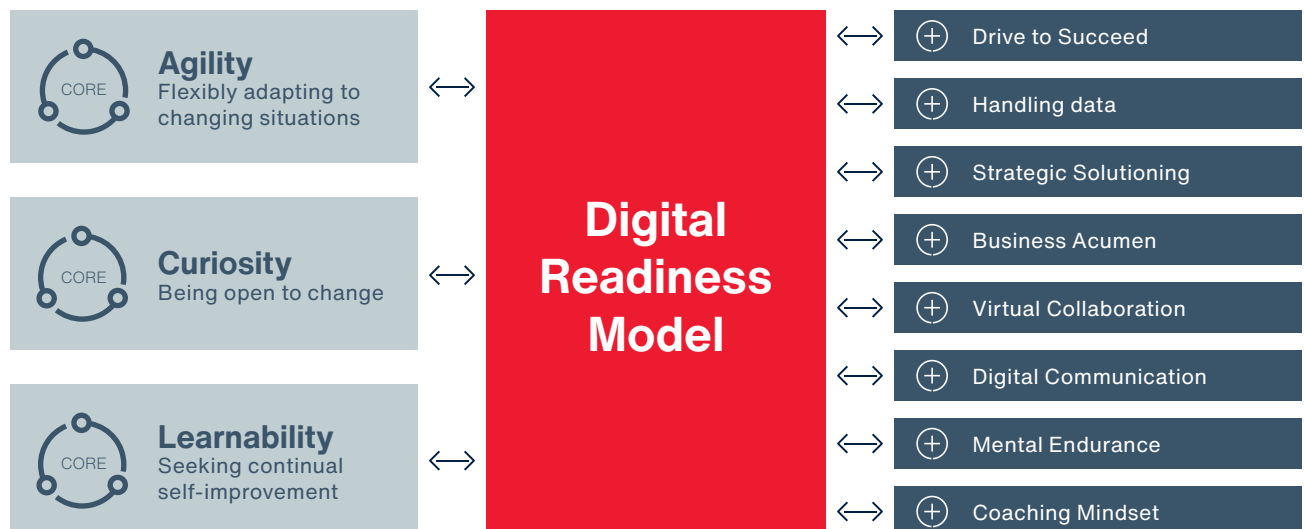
CORE
Agility
Flexibly adapting to changing situations

CORE
Curiosity
Being open to change

CORE
Learnability
Seeking continual self-improvement

Digital Readiness Model

Drive to Succeed

Handling data

Strategic Solutioning

Business Acumen

Virtual Collaboration

Digital Communication

Mental Endurance

Coaching Mindset